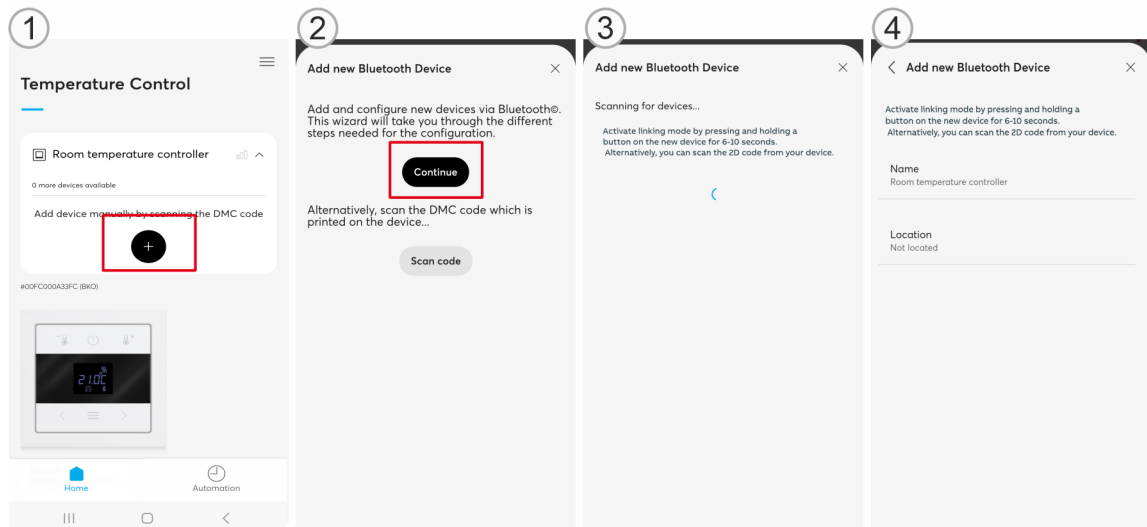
1

Temperature Control

Room temperature controller

0 more devices available

Add device manually by scanning the DMC code

+

#00FC000A33FC (BKO)

21.0C

Home

Automation

2

Add new Bluetooth Device

×

Add and configure new devices via Bluetooth©. This wizard will take you through the different steps needed for the configuration.

Continue

Alternatively, scan the DMC code which is printed on the device...

Scan code

3

Add new Bluetooth Device

×

Scanning for devices...

Activate linking mode by pressing and holding a button on the new device for 6-10 seconds. Alternatively, you can scan the 2D code from your device.

4

< Add new Bluetooth Device

×

Activate linking mode by pressing and holding a button on the new device for 6-10 seconds. Alternatively, you can scan the 2D code from your device.

Name
Room temperature controller

Location
Not located